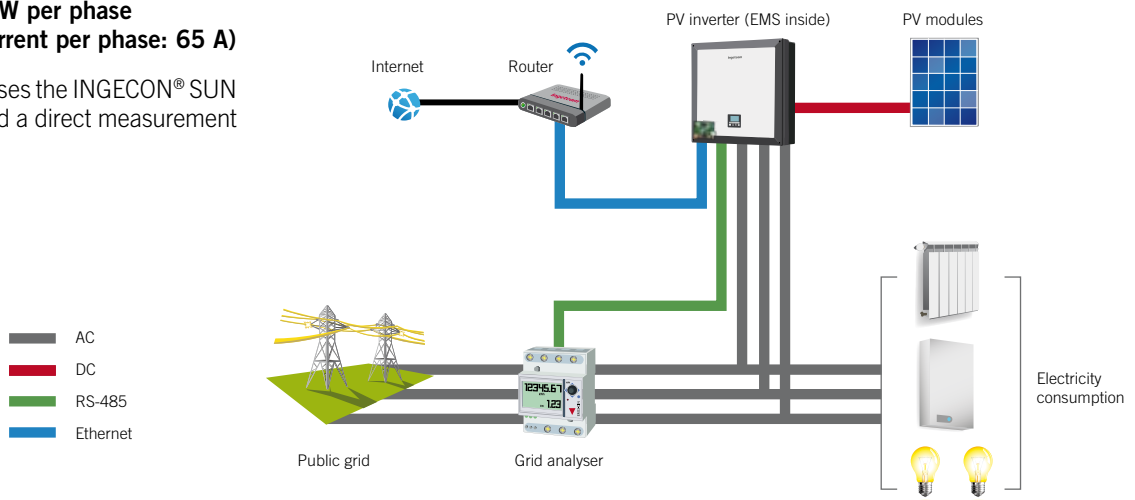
W per phase
rrent per phase: 65 A)

ses the INGECON® SUN d a direct measurement

Internet

Router

PV inverter (EMS inside)

PV modules

AC

DC

RS-485

Ethernet

12345.67

123

Public grid

Grid analyser

Electricity consumption